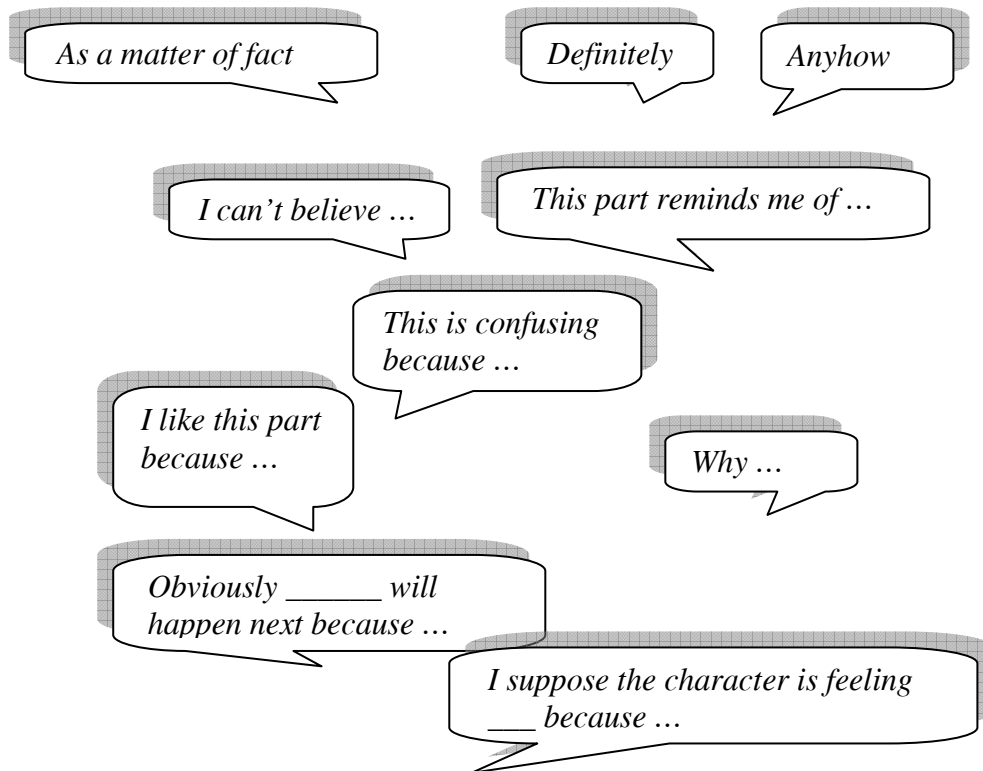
As a matter of fact

Definitely

Anyhow

I can't believe …

This part reminds me of …

This is confusing because …

I like this part because …

Why …

Obviously ______ will happen next because …

I suppose the character is feeling ___ because …